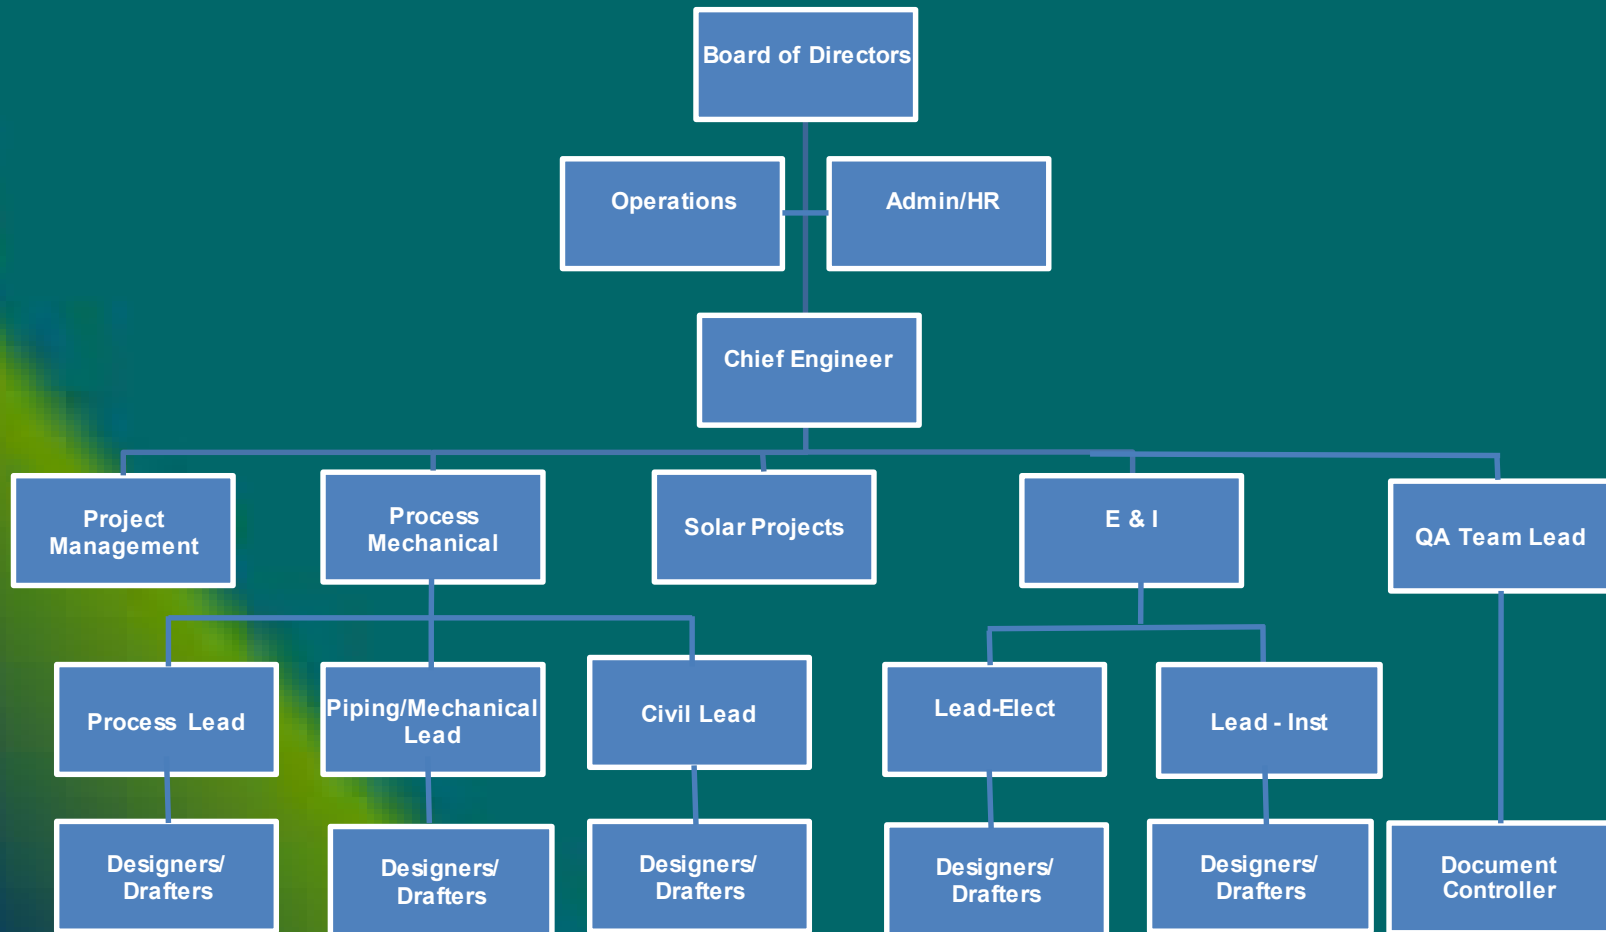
Board of Directors

Operations

Admin/HR

Chief Engineer

Project Management

Process Mechanical

Solar Projects

E & I

QA Team Lead

Process Lead

Piping/Mechanical Lead

Civil Lead

Lead-Elect

Lead - Inst

Designers/ Drafters

Designers/ Drafters

Designers/ Drafters

Designers/ Drafters

Designers/ Drafters

Document Controller